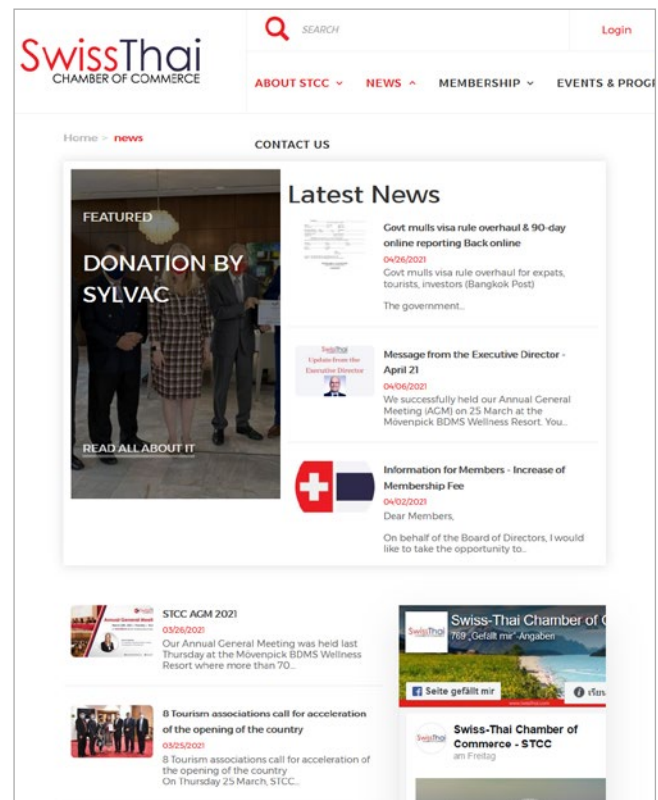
SwissThai
CHAMBER OF COMMERCE

SEARCH

Login

ABOUT STCC NEWS MEMBERSHIP EVENTS & PROG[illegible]

CONTACT US

Home > news

FEATURED

DONATION BY SYLVAC

READ ALL ABOUT IT

Latest News

Govt mulls visa rule overhaul & 90-day online reporting Back online
04/26/2021
Govt mulls visa rule overhaul for expats, tourists, investors (Bangkok Post)

The government...

SwissThai
Update from the Executive Director

Message from the Executive Director - April 21
04/06/2021
We successfully held our Annual General Meeting (AGM) on 25 March at the Mövenpick BDMS Wellness Resort. You...

Information for Members - Increase of Membership Fee
04/02/2021
Dear Members,

On behalf of the Board of Directors, I would like to take the opportunity to...

Annual General Meeting

STCC AGM 2021
03/26/2021
Our Annual General Meeting was held last Thursday at the Mövenpick BDMS Wellness Resort where more than 70...

8 Tourism associations call for acceleration of the opening of the country
03/25/2021
8 Tourism associations call for acceleration of the opening of the country
On Thursday 25 March, STCC...

Swiss-Thai Chamber of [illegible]
769 „Gefällt mir"-Angaben

Seite gefällt mir

Swiss-Thai Chamber of Commerce - STCC
am Freitag